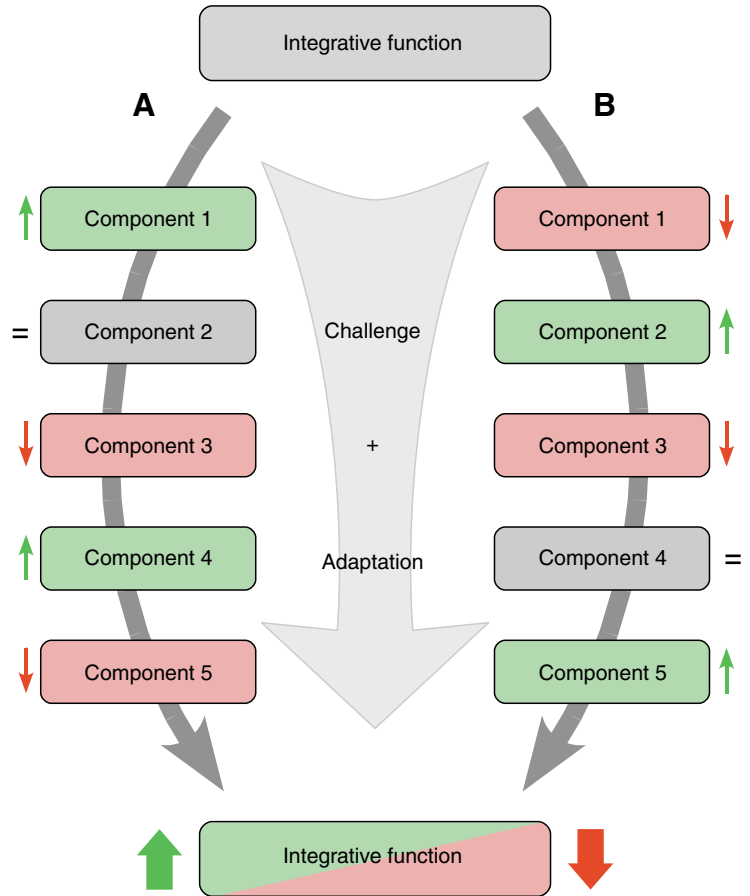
Integrative function

A

B

Component 1

=

Component 2

Component 3

Component 4

Component 5

Challenge

+

Adaptation

Component 1

Component 2

Component 3

Component 4

=

Component 5

Integrative function